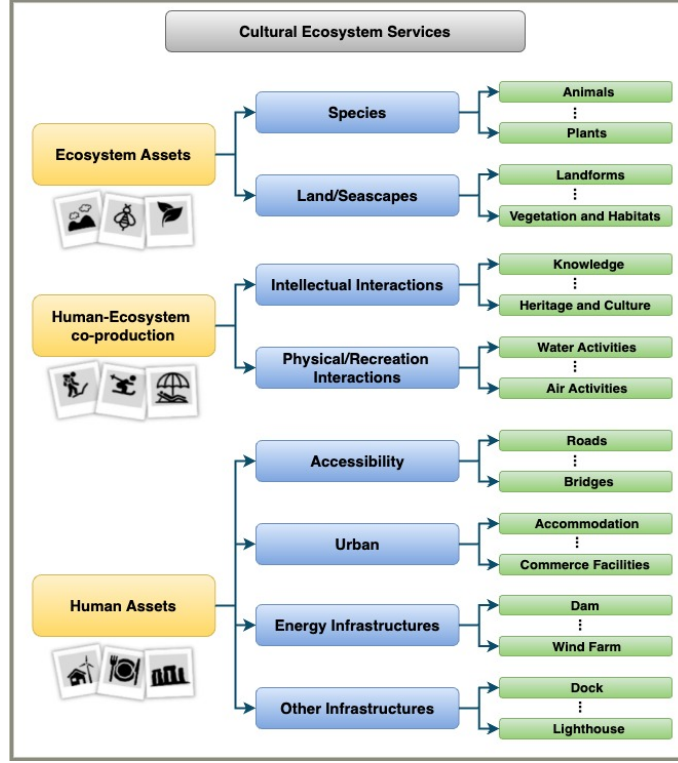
Cultural Ecosystem Services

Ecosystem Assets

Species

Animals
⋮
Plants

Land/Seascapes

Landforms
⋮
Vegetation and Habitats

Human-Ecosystem co-production

Intellectual Interactions

Knowledge
⋮
Heritage and Culture

Physical/Recreation Interactions

Water Activities
⋮
Air Activities

Human Assets

Accessibility

Roads
⋮
Bridges

Urban

Accommodation
⋮
Commerce Facilities

Energy Infrastructures

Dam
⋮
Wind Farm

Other Infrastructures

Dock
⋮
Lighthouse